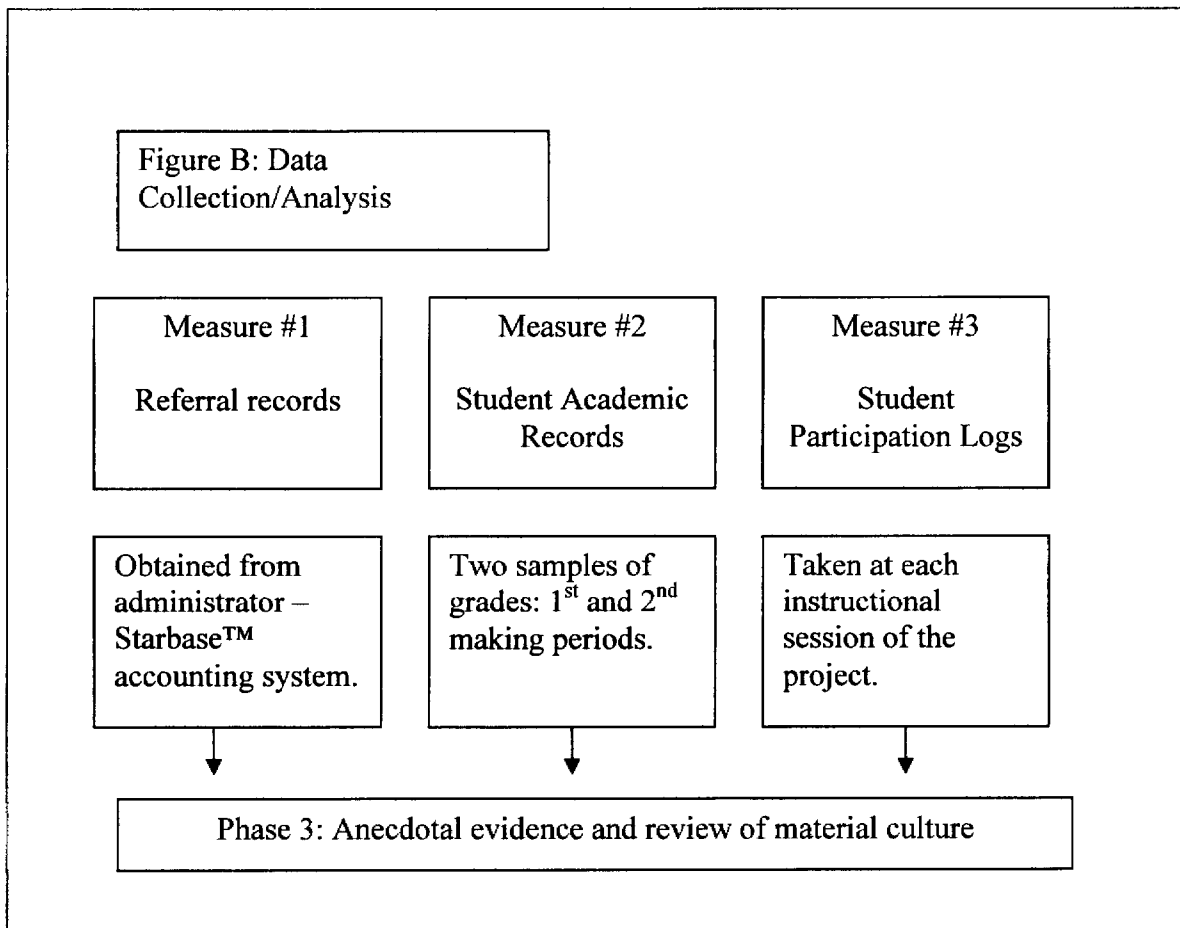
Figure B: Data Collection/Analysis

Measure #1

Referral records

Measure #2

Student Academic Records

Measure #3

Student Participation Logs

Obtained from administrator – Starbase™ accounting system.

Two samples of grades: $1^{st}$ and $2^{nd}$ making periods.

Taken at each instructional session of the project.

Phase 3: Anecdotal evidence and review of material culture